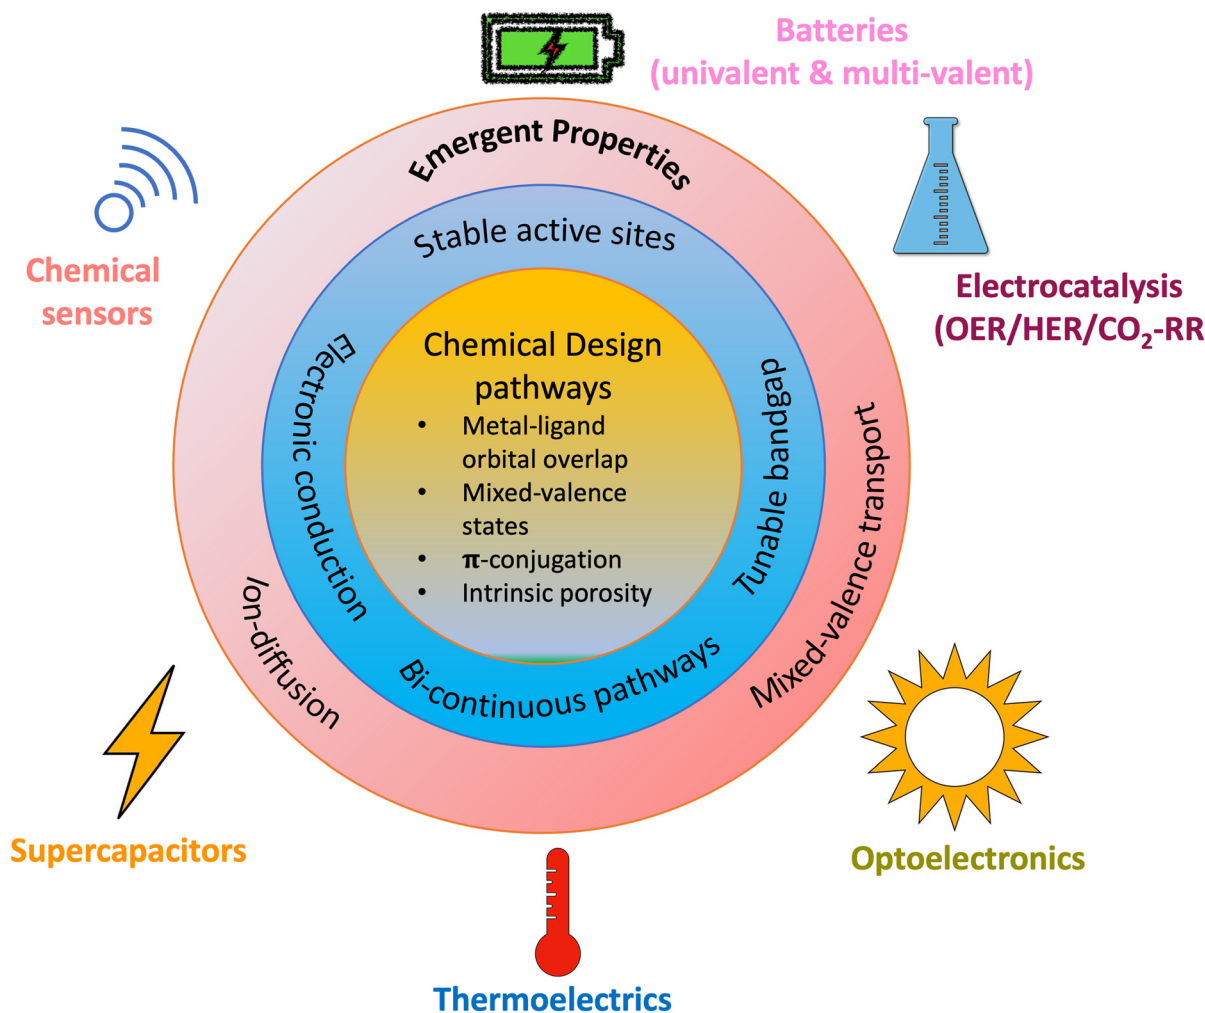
Batteries
(univalent & multi-valent)

Chemical sensors

Emergent Properties

Stable active sites

Electrocatalysis
(OER/HER/$CO_2$-RR

Chemical Design pathways
- Metal-ligand orbital overlap
- Mixed-valence states
- π-conjugation
- Intrinsic porosity

Electronic conduction

Tunable bandgap

Mixed-valence transport

Ion-diffusion

Bi-continuous pathways

Supercapacitors

Optoelectronics

Thermoelectrics